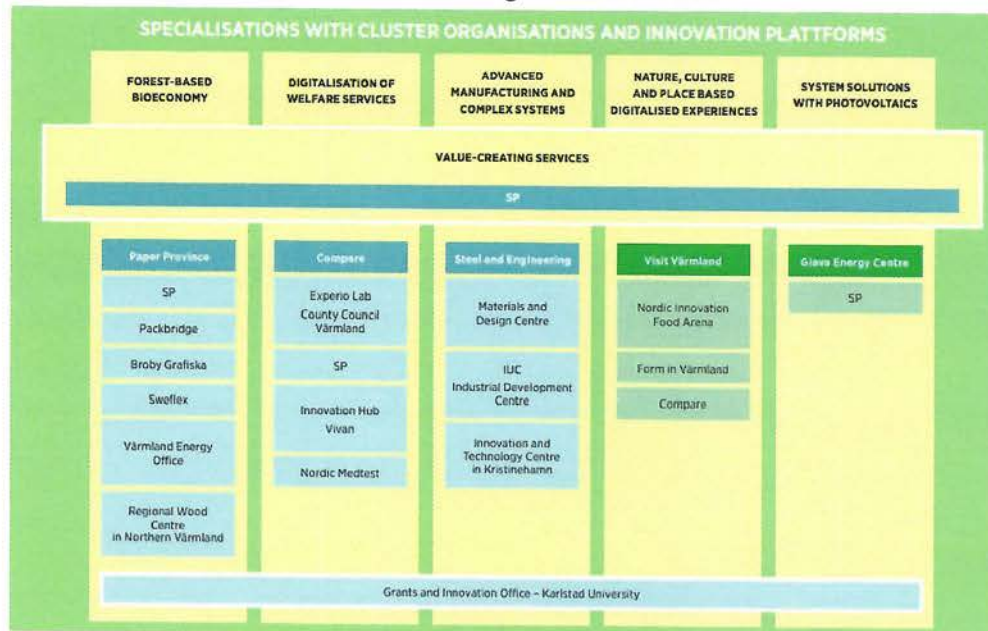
SPECIALISATIONS WITH CLUSTER ORGANISATIONS AND INNOVATION PLATTFORMS

FOREST-BASED BIOECONOMY

DIGITALISATION OF WELFARE SERVICES

ADVANCED MANUFACTURING AND COMPLEX SYSTEMS

NATURE, CULTURE AND PLACE BASED DIGITALISED EXPERIENCES

SYSTEM SOLUTIONS WITH PHOTOVOLTAICS

VALUE-CREATING SERVICES

SP

Paper Province

SP

Packbridge

Broby Grafiska

Sweflex

Värmland Energy Office

Regional Wood Centre in Northern Värmland

Compare

Experio Lab County Council Värmland

SP

Innovation Hub Vivan

Nordic Medtest

Steel and Engineering

Materials and Design Centre

IUC Industrial Development Centre

Innovation and Technology Centre in Kristinehamn

Visit Värmland

Nordic Innovation Food Arena

Form in Värmland

Compare

Glava Energy Centre

SP

Grants and Innovation Office – Karlstad University